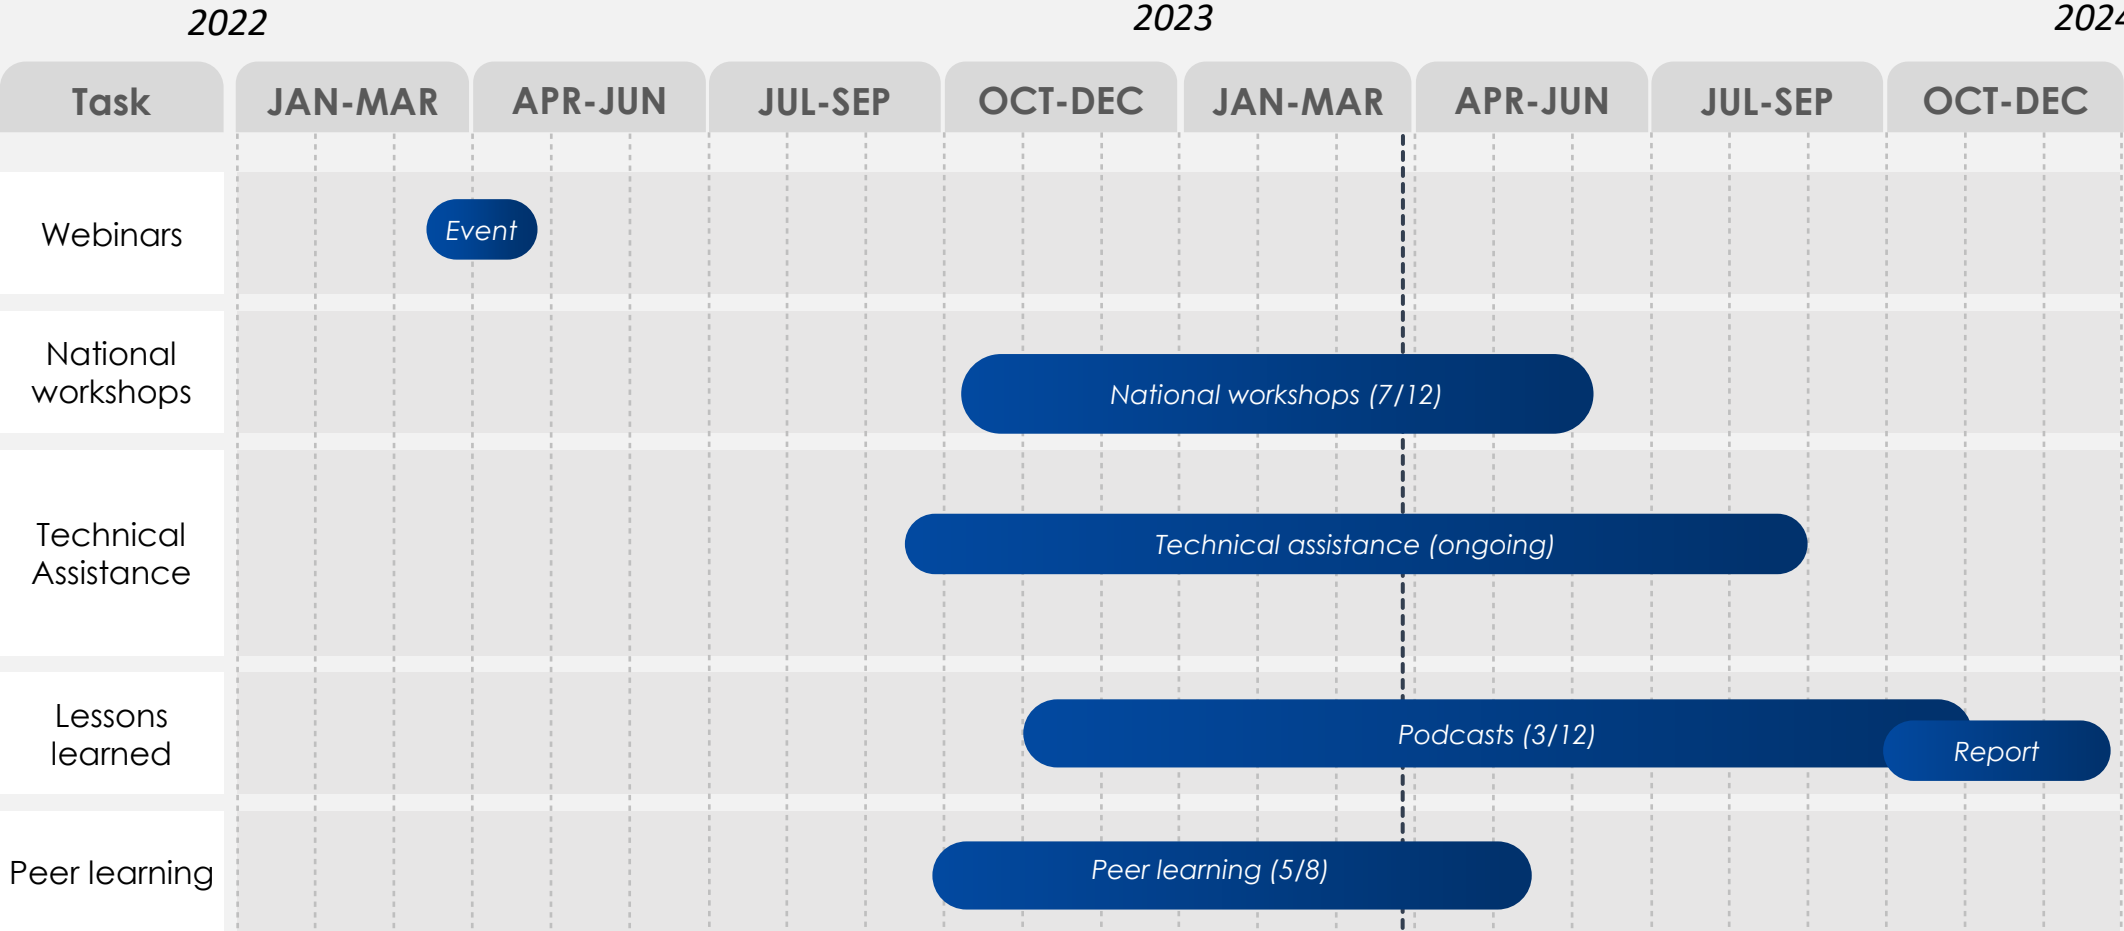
2022 | 2023 | 202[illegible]

| Task | JAN-MAR | APR-JUN | JUL-SEP | OCT-DEC | JAN-MAR | APR-JUN | JUL-SEP | OCT-DEC |
|---|---|---|---|---|---|---|---|---|
| Webinars | | Event | | | | | | |
| National workshops | | | | National workshops (7/12) | | | | |
| Technical Assistance | | | | Technical assistance (ongoing) | | | | |
| Lessons learned | | | | Podcasts (3/12) | | | | Report |
| Peer learning | | | | Peer learning (5/8) | | | | |